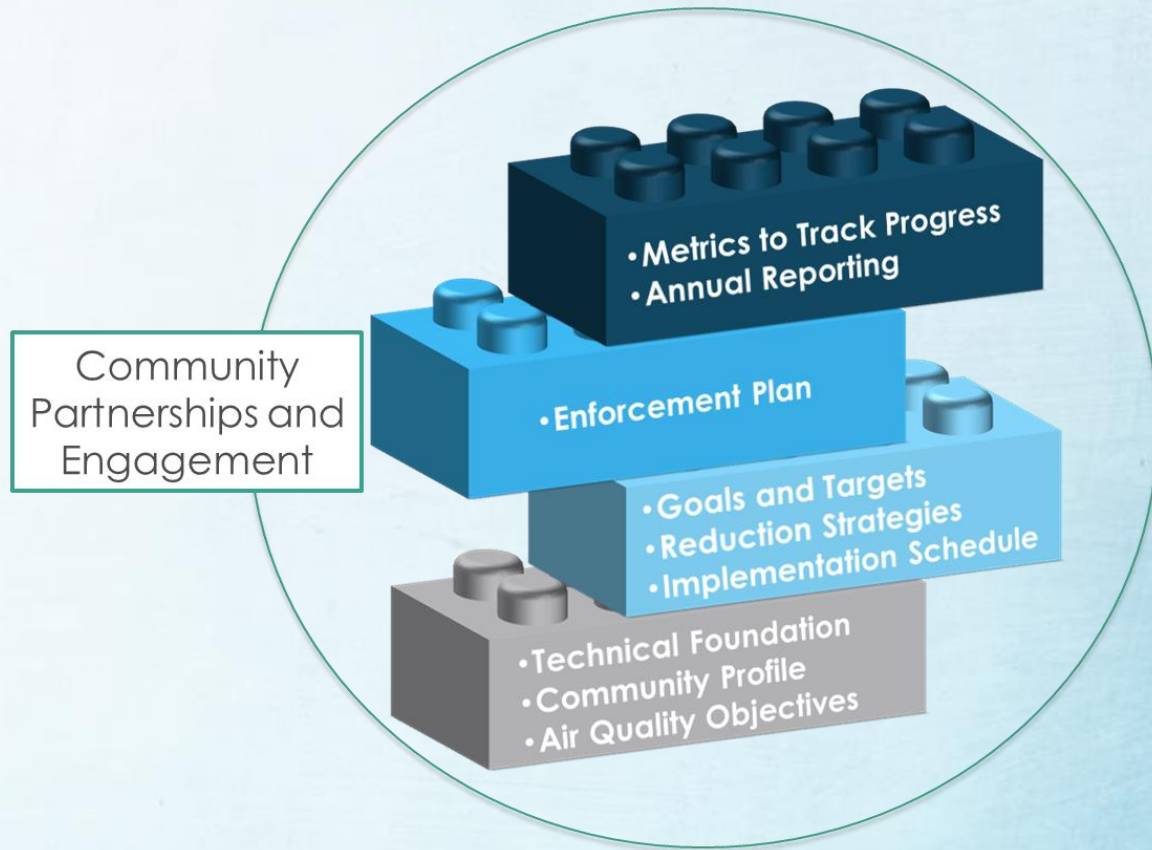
Community Partnerships and Engagement

•Metrics to Track Progress
•Annual Reporting

•Enforcement Plan

•Goals and Targets
•Reduction Strategies
•Implementation Schedule

•Technical Foundation
•Community Profile
•Air Quality Objectives